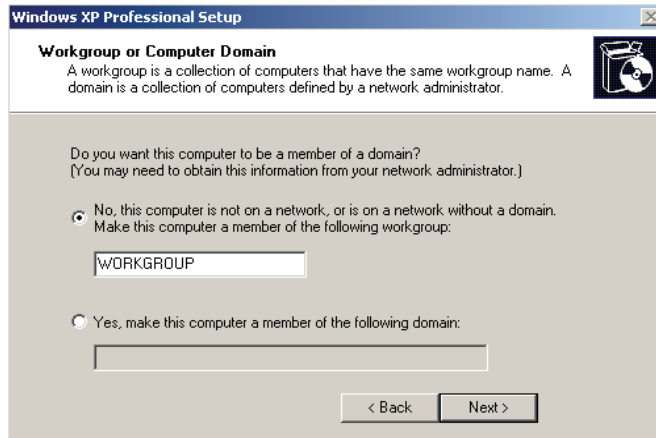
Windows XP Professional Setup

Workgroup or Computer Domain
A workgroup is a collection of computers that have the same workgroup name. A domain is a collection of computers defined by a network administrator.

Do you want this computer to be a member of a domain?
(You may need to obtain this information from your network administrator.)

No, this computer is not on a network, or is on a network without a domain. Make this computer a member of the following workgroup:

WORKGROUP

Yes, make this computer a member of the following domain:

< Back
Next >